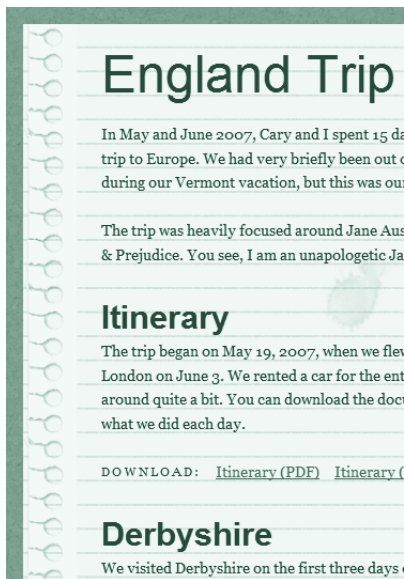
England Trip

In May and June 2007, Cary and I spent 15 da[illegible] trip to Europe. We had very briefly been out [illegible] during our Vermont vacation, but this was our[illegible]

The trip was heavily focused around Jane Aus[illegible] & Prejudice. You see, I am an unapologetic Ja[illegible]

Itinerary

The trip began on May 19, 2007, when we flew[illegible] London on June 3. We rented a car for the ent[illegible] around quite a bit. You can download the docu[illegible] what we did each day.

DOWNLOAD: Itinerary (PDF) Itinerary ([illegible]

Derbyshire

We visited Derbyshire on the first three days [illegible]